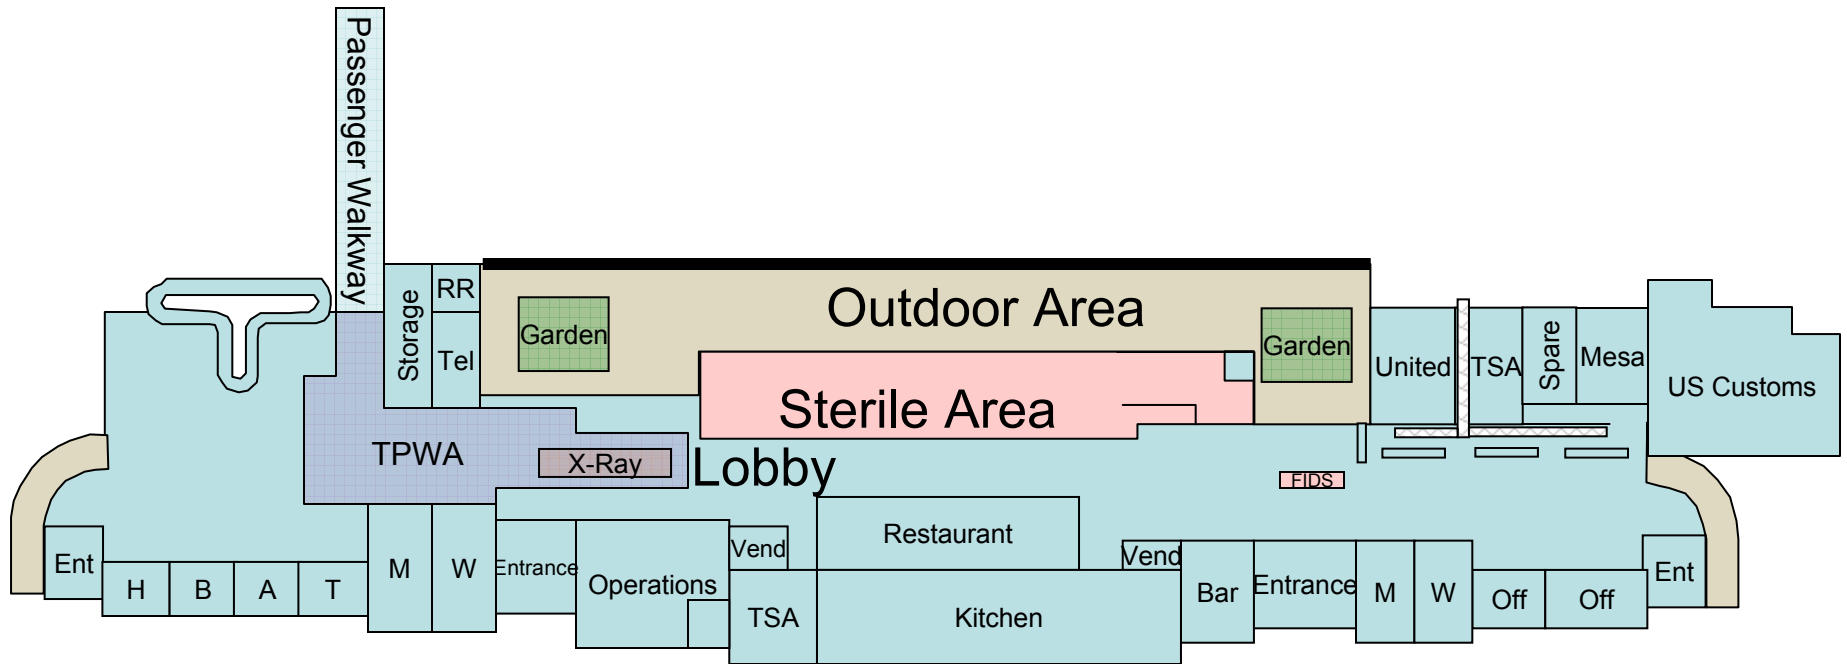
Passenger Walkway

Storage

RR

Tel

Garden

Outdoor Area

Garden

Sterile Area

United

TSA

Spare

Mesa

US Customs

TPWA

X-Ray

Lobby

FIDS

Restaurant

Vend

Vend

Ent

H

B

A

T

M

W

Entrance

Operations

TSA

Kitchen

Bar

Entrance

M

W

Off

Off

Ent